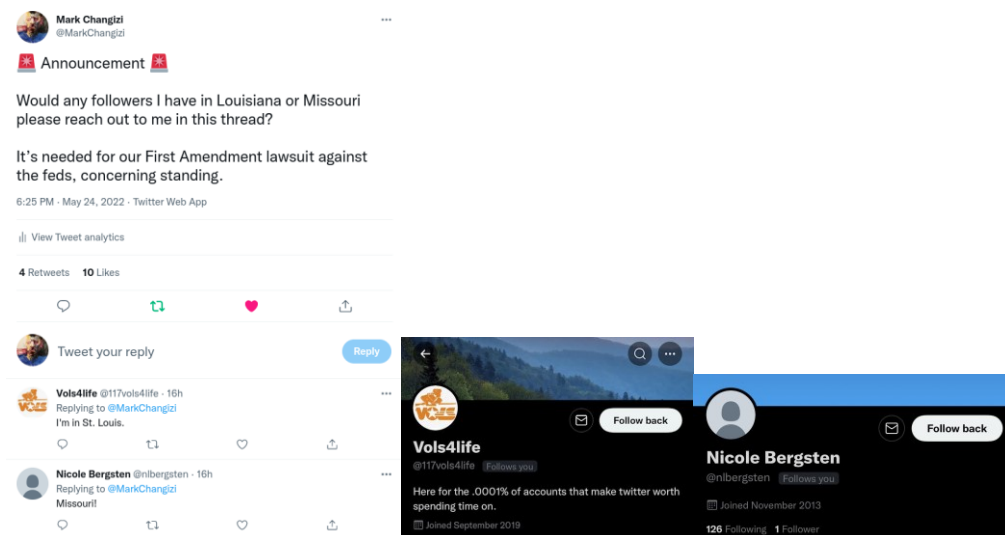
Mark Changizi
@MarkChangizi

🚨 Announcement 🚨

Would any followers I have in Louisiana or Missouri please reach out to me in this thread?

It's needed for our First Amendment lawsuit against the feds, concerning standing.

6:25 PM · May 24, 2022 · Twitter Web App

View Tweet analytics

4 Retweets 10 Likes

Tweet your reply

Reply

Vols4life @117vols4life · 16h
Replying to @MarkChangizi
I'm in St. Louis.

Nicole Bergsten @nlbergsten · 16h
Replying to @MarkChangizi
Missouri!

VOLS

Follow back

Vols4life
@117vols4life Follows you

Here for the .0001% of accounts that make twitter worth spending time on.

Joined September 2019

Follow back

Nicole Bergsten
@nlbergsten Follows you

Joined November 2013

126 Following 1 Follower